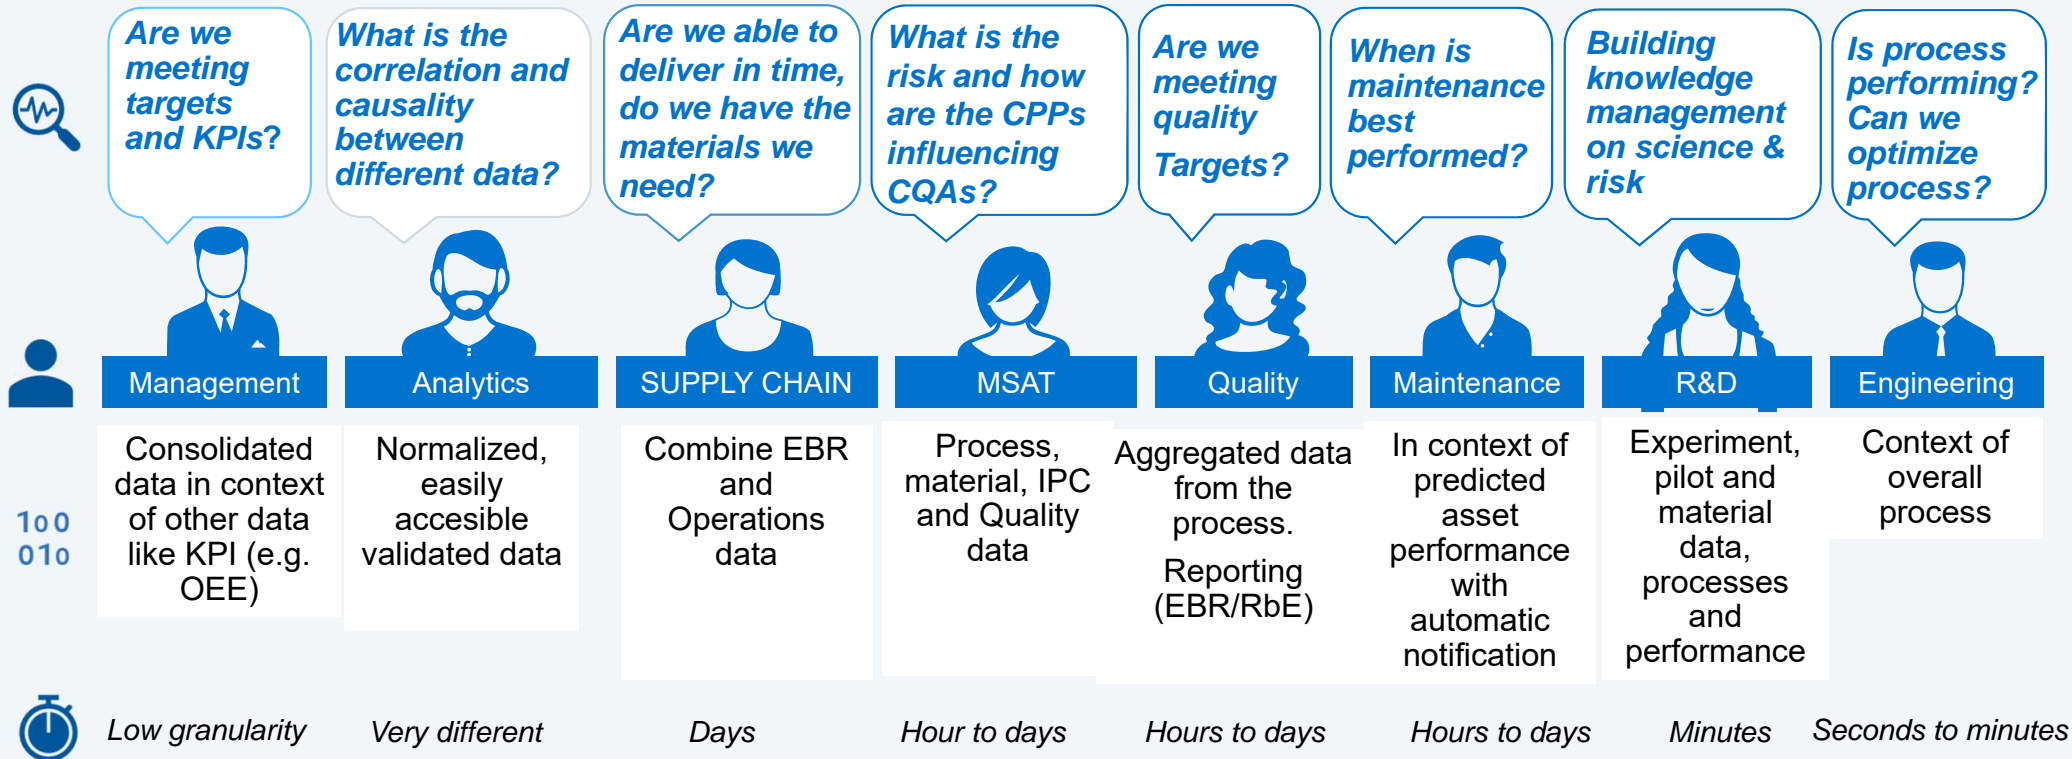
Are we meeting targets and KPIs?

What is the correlation and causality between different data?

Are we able to deliver in time, do we have the materials we need?

What is the risk and how are the CPPs influencing CQAs?

Are we meeting quality Targets?

When is maintenance best performed?

Building knowledge management on science & risk

Is process performing? Can we optimize process?

Management

Analytics

SUPPLY CHAIN

MSAT

Quality

Maintenance

R&D

Engineering

100
010

Consolidated data in context of other data like KPI (e.g. OEE)

Normalized, easily accesible validated data

Combine EBR and Operations data

Process, material, IPC and Quality data

Aggregated data from the process.

Reporting (EBR/RbE)

In context of predicted asset performance with automatic notification

Experiment, pilot and material data, processes and performance

Context of overall process

Low granularity

Very different

Days

Hour to days

Hours to days

Hours to days

Minutes

Seconds to minutes